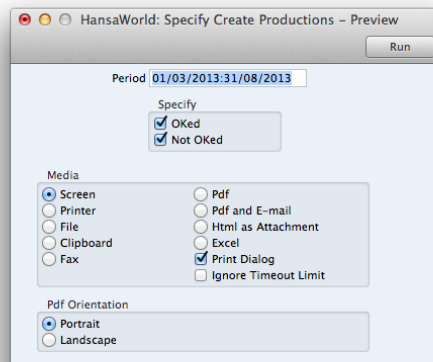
HansaWorld: Specify Create Productions - Preview

Run

Period 01/03/2013:31/08/2013

Specify

OKed

Not OKed

Media

Screen

Printer

File

Clipboard

Fax

Pdf

Pdf and E-mail

Html as Attachment

Excel

Print Dialog

Ignore Timeout Limit

Pdf Orientation

Portrait

Landscape